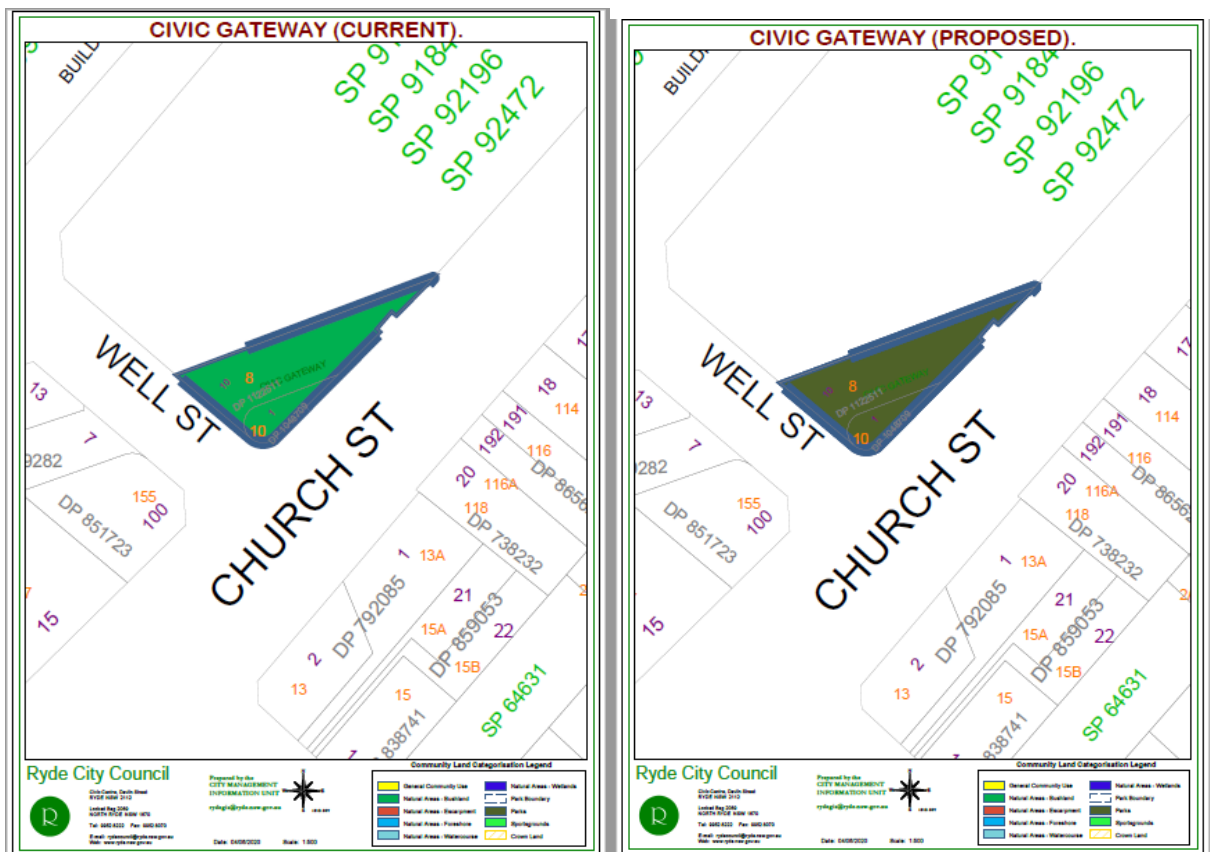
CIVIC GATEWAY (CURRENT).

BUILD

SP 91
SP 9184
SP 92196
SP 92472

WELL ST

CHURCH ST

8
10
DP 1122511 GATEWAY
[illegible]
13
7
9282
DP 851723
155
100
15
18
114
192
191
116
20
116A
DP 8656
118
DP 738232
1
13A
DP 792085
21
DP 859053
15A
22
2
15B
13
15
SP 64631
838741

Ryde City Council

Community Land Categorisation Legend

| | |
|---|---|
| General Community Use | Natural Areas - Wetlands |
| Natural Areas - Bushland | Park Boundary |
| Natural Areas - Escarpment | Parks |
| Natural Areas - Foreshore | Sportsgrounds |
| Natural Areas - Watercourse | Crown Land |

Prepared by the CITY MANAGEMENT INFORMATION UNIT

Date: 04/06/2020 Scale: 1:800

CIVIC GATEWAY (PROPOSED).

BUILD

SP 91
SP 9184
SP 92196
SP 92472

WELL ST

CHURCH ST

8
10
13
7
9282
DP 851723
155
100
15
18
114
192
191
116
20
116A
DP 8656
118
DP 738232
1
13A
DP 792085
21
DP 859053
15A
22
2
15B
13
15
SP 64631
838741

Ryde City Council

Community Land Categorisation Legend

| | |
|---|---|
| General Community Use | Natural Areas - Wetlands |
| Natural Areas - Bushland | Park Boundary |
| Natural Areas - Escarpment | Parks |
| Natural Areas - Foreshore | Sportsgrounds |
| Natural Areas - Watercourse | Crown Land |

Prepared by the CITY MANAGEMENT INFORMATION UNIT

Date: 04/06/2020 Scale: 1:800